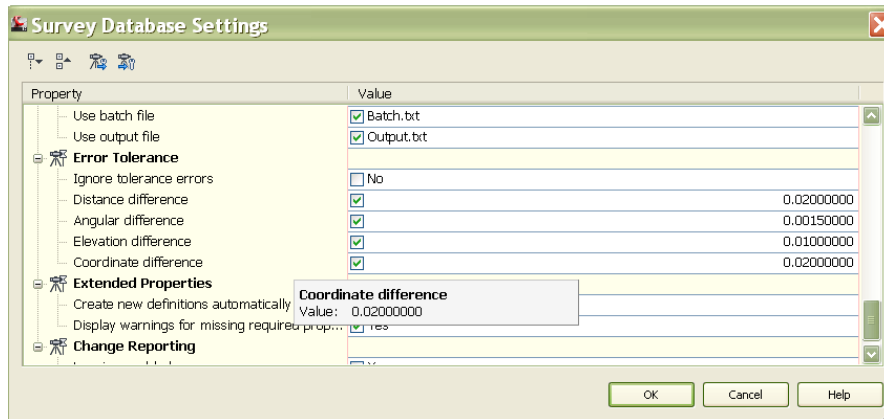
Survey Database Settings

| Property | Value |
|---|---|
| Use batch file | Batch.txt |
| Use output file | Output.txt |
| Error Tolerance | |
| Ignore tolerance errors | No |
| Distance difference | 0.02000000 |
| Angular difference | 0.00150000 |
| Elevation difference | 0.01000000 |
| Coordinate difference | 0.02000000 |
| Extended Properties | |
| Create new definitions automatically | |
| Display warnings for missing required prop... | Yes |
| Change Reporting | |

Coordinate difference
Value: 0.02000000

OK Cancel Help